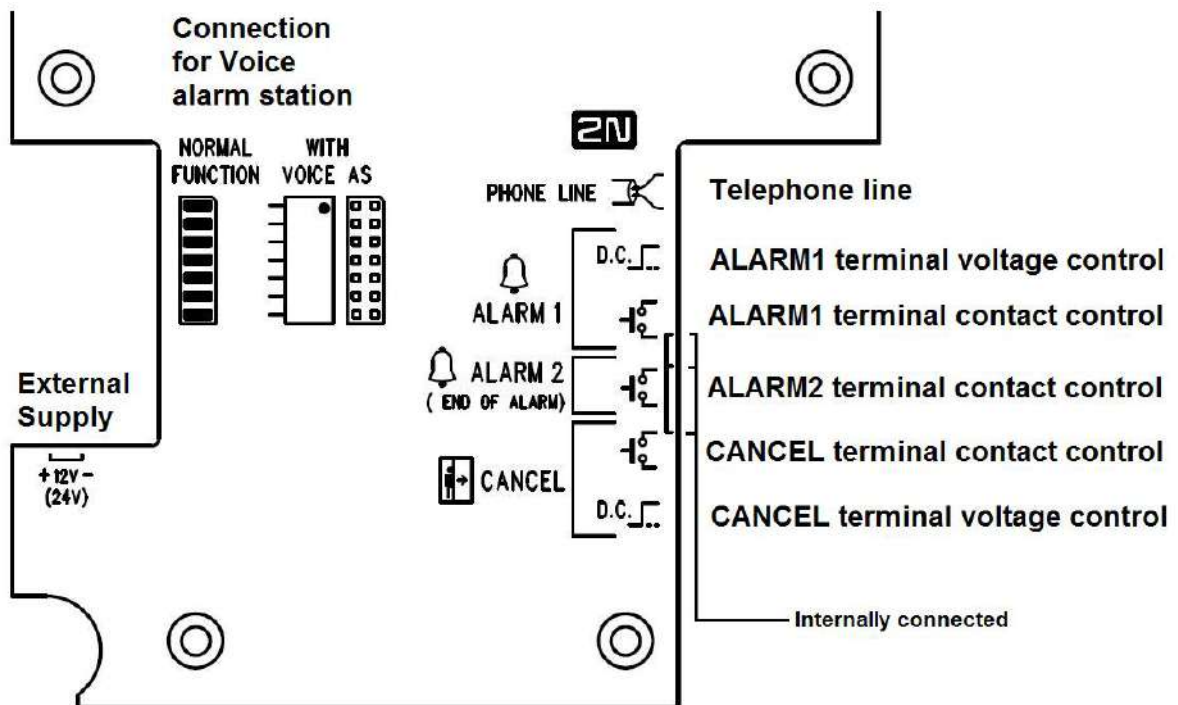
Connection for Voice alarm station

NORMAL FUNCTION

WITH VOICE AS

2N

PHONE LINE

Telephone line

D.C.

ALARM1 terminal voltage control

ALARM 1

ALARM1 terminal contact control

ALARM 2
( END OF ALARM)

ALARM2 terminal contact control

External Supply

+ 12V −
(24V)

CANCEL

CANCEL terminal contact control

D.C.

CANCEL terminal voltage control

Internally connected